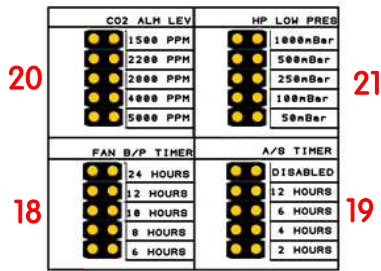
| CO2 ALM LEV | HP LOW PRES |
|---|---|
| 1500 PPM | 1000mBar |
| 2200 PPM | 500mBar |
| 2800 PPM | 250mBar |
| 4000 PPM | 100mBar |
| 5000 PPM | 50mBar |

20

21

| FAN B/P TIMER | A/S TIMER |
|---|---|
| 24 HOURS | DISABLED |
| 12 HOURS | 12 HOURS |
| 10 HOURS | 6 HOURS |
| 8 HOURS | 4 HOURS |
| 6 HOURS | 2 HOURS |

18

19